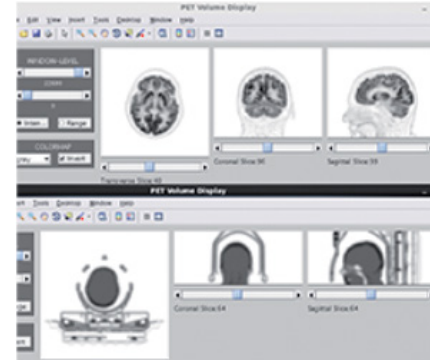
PET Volume Display

e Edit View Insert Tools Desktop Window Help

WINDOW-LEVEL

ZOOM

Inten. Range

COLORMAP

Invert

Transverse Slice:48

Coronal Slice:90

Sagittal Slice:59

PET Volume Display

ert Tools Desktop Window Help

Coronal Slice:64

Sagittal Slice:64